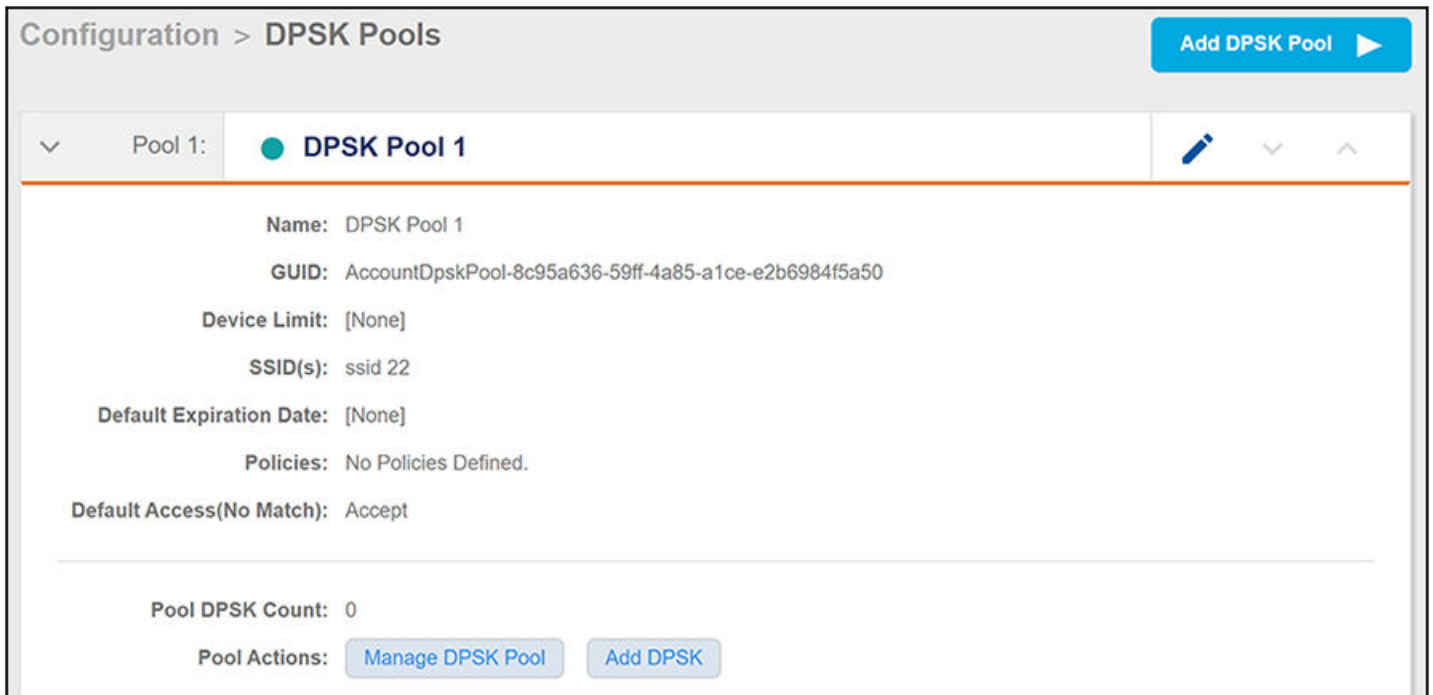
Configuration > DPSK Pools

Add DPSK Pool

Pool 1: DPSK Pool 1

Name: DPSK Pool 1

GUID: AccountDpskPool-8c95a636-59ff-4a85-a1ce-e2b6984f5a50

Device Limit: [None]

SSID(s): ssid 22

Default Expiration Date: [None]

Policies: No Policies Defined.

Default Access(No Match): Accept

Pool DPSK Count: 0

Pool Actions: Manage DPSK Pool Add DPSK